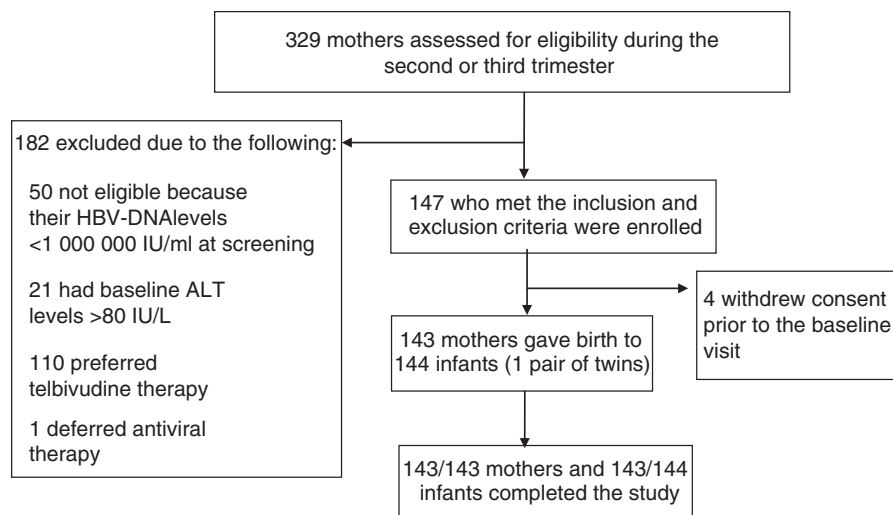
329 mothers assessed for eligibility during the second or third trimester

182 excluded due to the following:

50 not eligible because their HBV-DNAlevels <1 000 000 IU/ml at screening

21 had baseline ALT levels >80 IU/L

110 preferred telbivudine therapy

1 deferred antiviral therapy

147 who met the inclusion and exclusion criteria were enrolled

4 withdrew consent prior to the baseline visit

143 mothers gave birth to 144 infants (1 pair of twins)

143/143 mothers and 143/144 infants completed the study